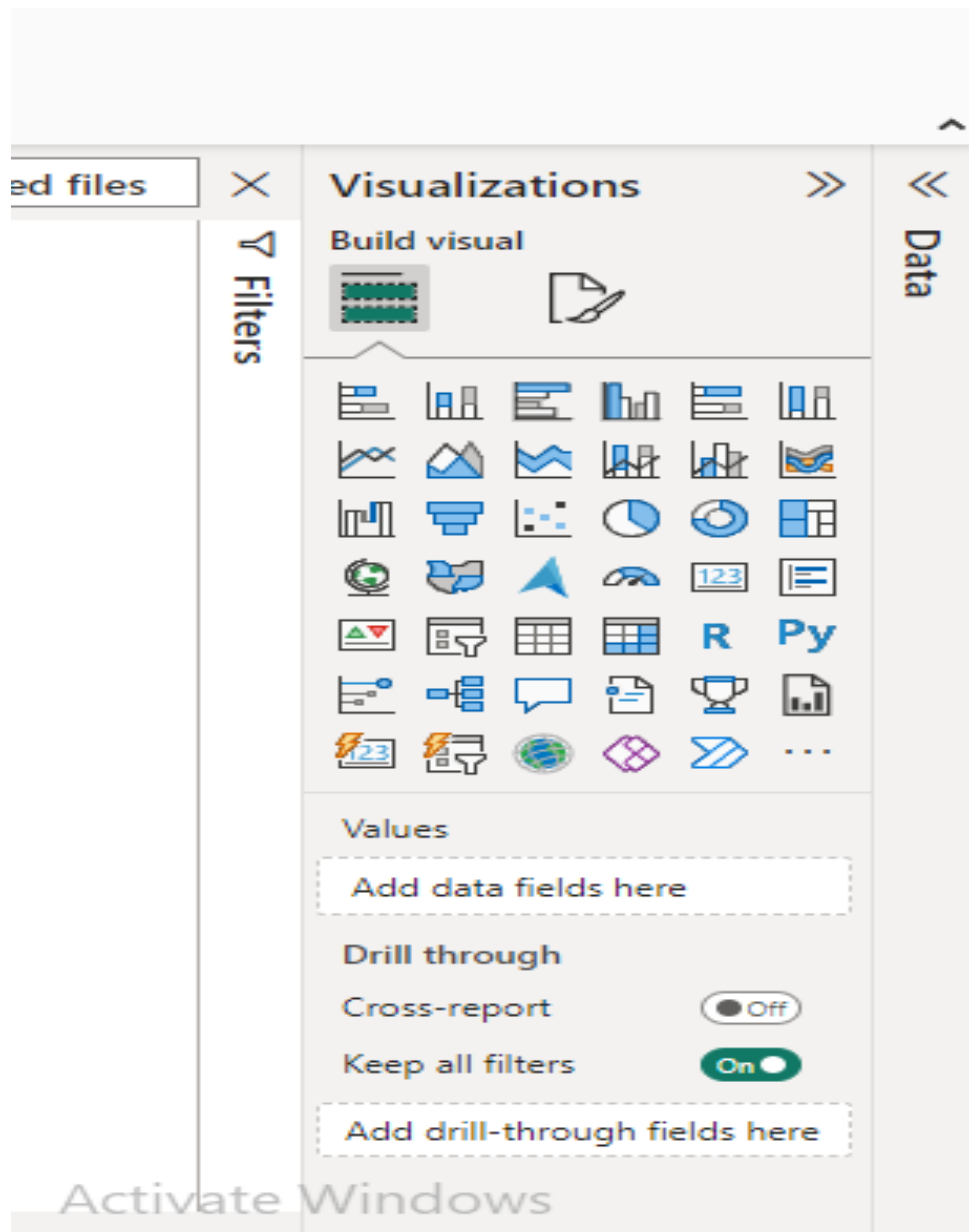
ed files

Filters

Visualizations

Build visual

123

R

Py

123

...

Values

Add data fields here

Drill through

Cross-report

Off

Keep all filters

On

Add drill-through fields here

Data

Activate Windows